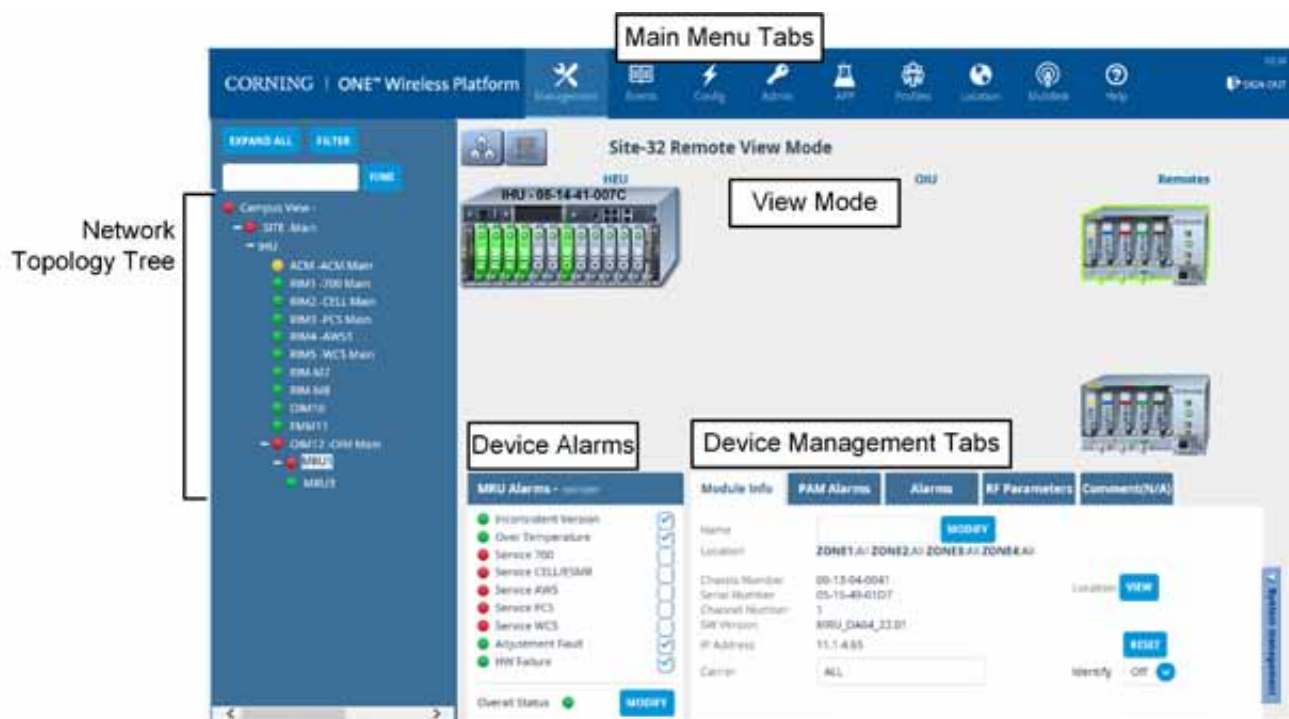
Main Menu Tabs

CORNING | ONE™ Wireless Platform

Management Events Config Admin APP Profiles Location Multilink Help

SIGN OUT

Network Topology Tree

EXPAND ALL FILTER

FIND

Campus View -
SITE -Main
IHU
ACM -ACM Main
RIM1 -700 Main
RIM2 -CELL Main
RIM3 -PCS Main
RIM4 -AWS1
RIM5 -WCS Main
RIM-M7
RIM-M8
OIM10
FMM11
OIM12 -OIM Main
MRU5
MRU9

Site-32 Remote View Mode

HEU

IHU - 05-14-41-007C

OIU

Remotes

View Mode

Device Alarms

Device Management Tabs

MRU Alarms -

Inconsistent Version
Over Temperature
Service 700
Service CELL/ESMR
Service AWS
Service PCS
Service WCS
Adjustment Fault
HW Failure

Overall Status

MODIFY

Module Info | PAM Alarms | Alarms | RF Parameters | Comment(N/A)

Name

MODIFY

Location

ZONE1.A/ ZONE2.A/ ZONE3.A/ ZONE4.A/

Chassis Number 09-13-04-0041
Serial Number 05-15-49-01D7
Channel Number 1
SW Version MRU_DA04_22.01

Location VIEW

IP Address 11.1.4.65

RESET

Carrier ALL

Identify Off

Section management